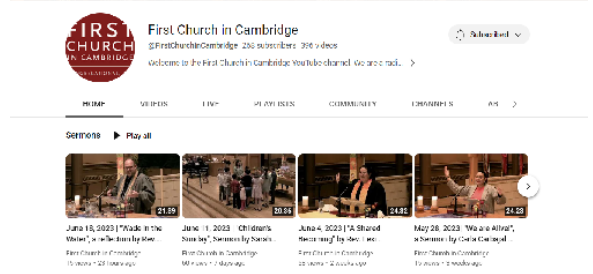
FIRST CHURCH IN CAMBRIDGE

First Church in Cambridge
@FirstChurchInCambridge 283 subscribers 396 videos
Welcome to the First Church in Cambridge YouTube channel! We are radi... >

Subscribed

HOME VIDEOS LIVE PLAYLISTS COMMUNITY CHANNELS AB >

Sermons ▶ Play all

21:39
June 18, 2023 | "Wade in the Water", a reflection by Rev...
First Church in Cambridge
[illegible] views • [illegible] weeks ago

20:36
June 11, 2023 - Children's Sunday, Sermon by Sarah...
First Church in Cambridge
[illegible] views • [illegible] days ago

24:32
June 4, 2023 | "A Shared Becoming" by Rev. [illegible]
First Church in Cambridge
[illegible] views • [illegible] weeks ago

24:28
May 28, 2023 "We are Alive", a Sermon by Celia Cartagel...
First Church in Cambridge
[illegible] views • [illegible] weeks ago